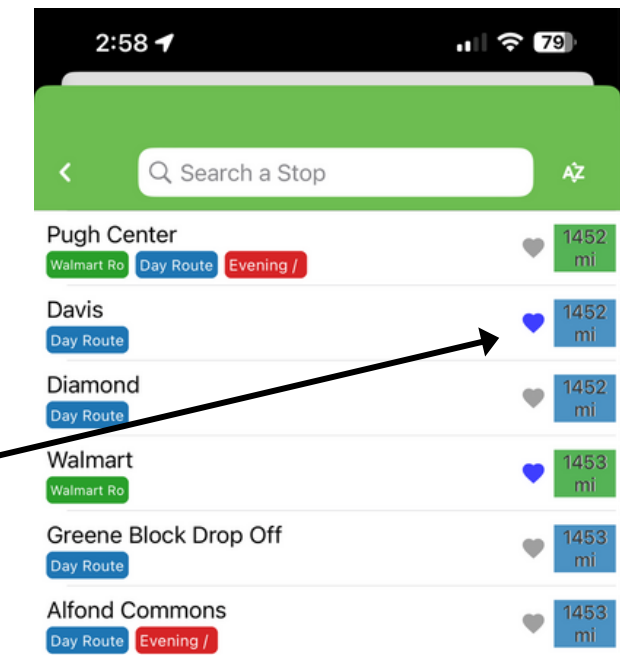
2:58
79

Search a Stop
AZ

Pugh Center
Walmart Ro Day Route Evening /
1452 mi

Davis
Day Route
1452 mi

Diamond
Day Route
1452 mi

Walmart
Walmart Ro
1453 mi

Greene Block Drop Off
Day Route
1453 mi

Alfond Commons
Day Route Evening /
1453 mi